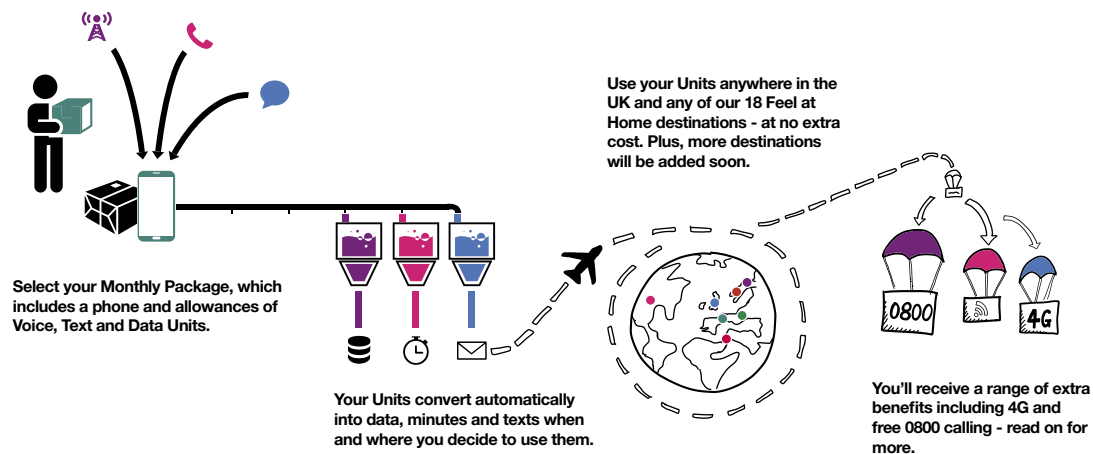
Select your Monthly Package, which includes a phone and allowances of Voice, Text and Data Units.

Your Units convert automatically into data, minutes and texts when and where you decide to use them.

Use your Units anywhere in the UK and any of our 18 Feel at Home destinations - at no extra cost. Plus, more destinations will be added soon.

0800

4G

You'll receive a range of extra benefits including 4G and free 0800 calling - read on for more.